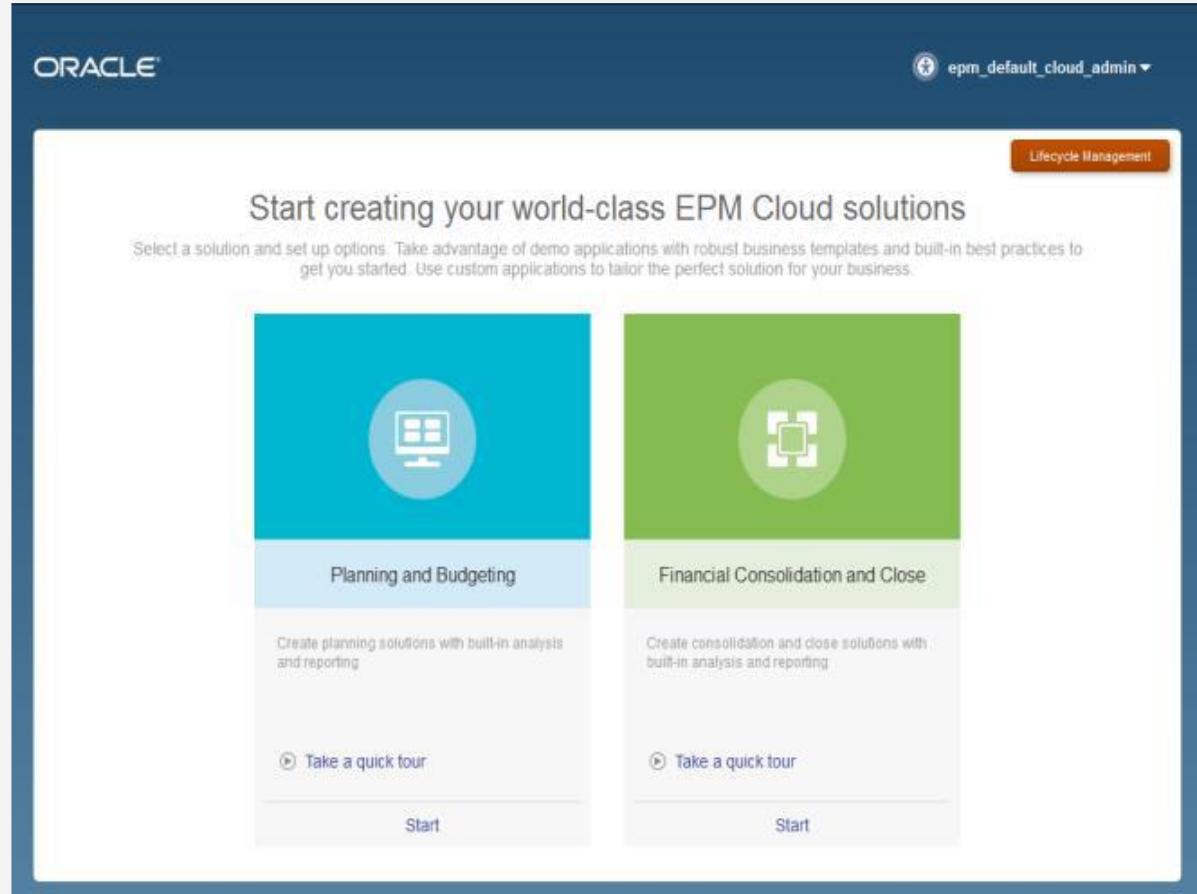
ORACLE

epm_default_cloud_admin

Lifecycle Management

Start creating your world-class EPM Cloud solutions

Select a solution and set up options. Take advantage of demo applications with robust business templates and built-in best practices to get you started. Use custom applications to tailor the perfect solution for your business.

Planning and Budgeting

Create planning solutions with built-in analysis and reporting

Take a quick tour

Start

Financial Consolidation and Close

Create consolidation and close solutions with built-in analysis and reporting

Take a quick tour

Start